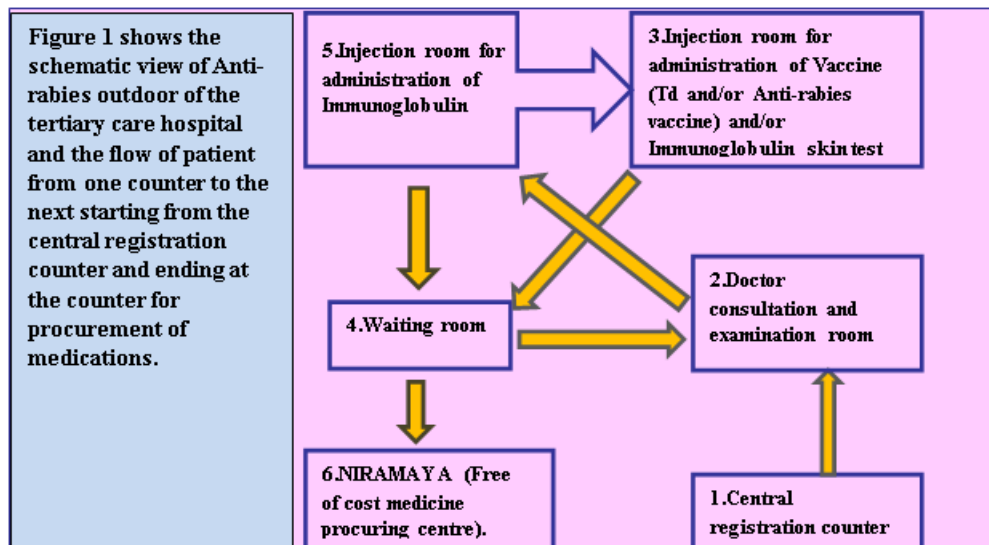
Figure 1 shows the schematic view of Anti-rabies outdoor of the tertiary care hospital and the flow of patient from one counter to the next starting from the central registration counter and ending at the counter for procurement of medications.

5.Injection room for administration of Immunoglobulin

3.Injection room for administration of Vaccine (Td and/or Anti-rabies vaccine) and/or Immunoglobulin skin test

2.Doctor consultation and examination room

4.Waiting room

6.NIRAMAYA (Free of cost medicine procuring centre).

1.Central registration counter